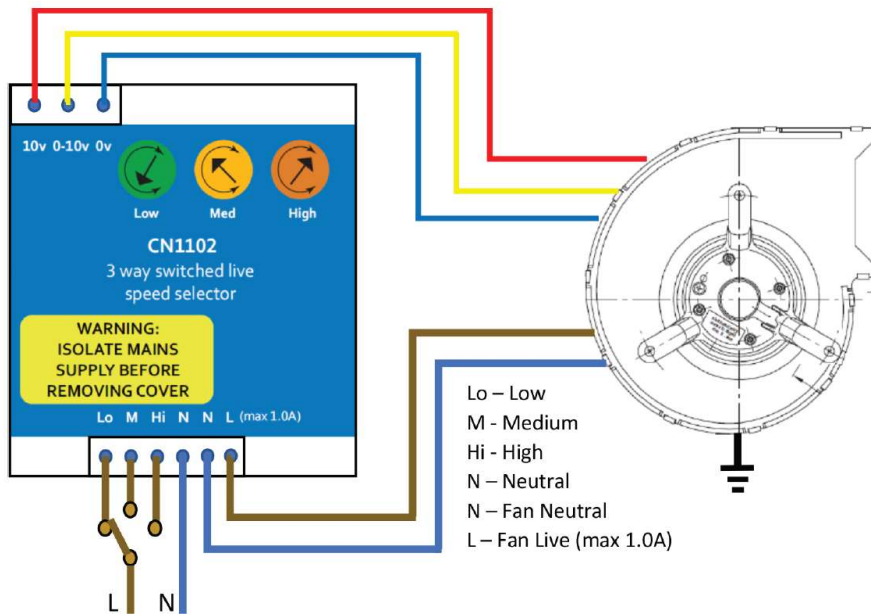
10v 0-10v 0v

Low Med High

CN1102
3 way switched live speed selector

WARNING:
ISOLATE MAINS SUPPLY BEFORE REMOVING COVER

Lo M Hi N N L (max 1.0A)

L N

Lo – Low
M - Medium
Hi - High
N – Neutral
N – Fan Neutral
L – Fan Live (max 1.0A)